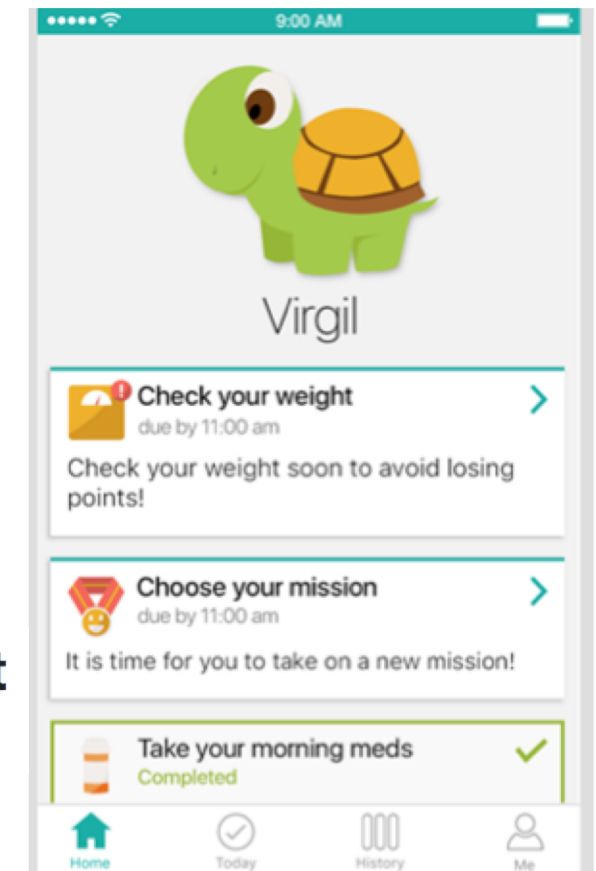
9:00 AM

Virgil

Check your weight
due by 11:00 am
Check your weight soon to avoid losing points!

Choose your mission
due by 11:00 am
It is time for you to take on a new mission!

Take your morning meds
Completed

Home Today History Me

t